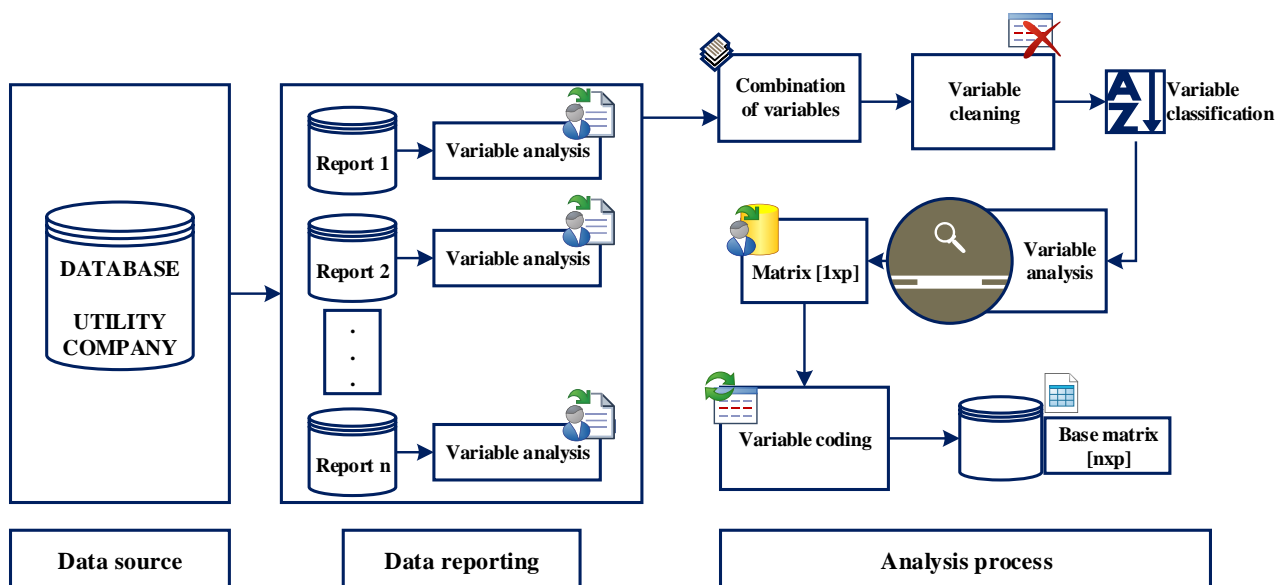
DATABASE

UTILITY COMPANY

Report 1

Variable analysis

Report 2

Variable analysis

.
.
.

Report n

Variable analysis

Combination of variables

Variable cleaning

A Z

Variable classification

Variable analysis

Matrix [1xp]

Variable coding

Base matrix [nxp]

Data source

Data reporting

Analysis process